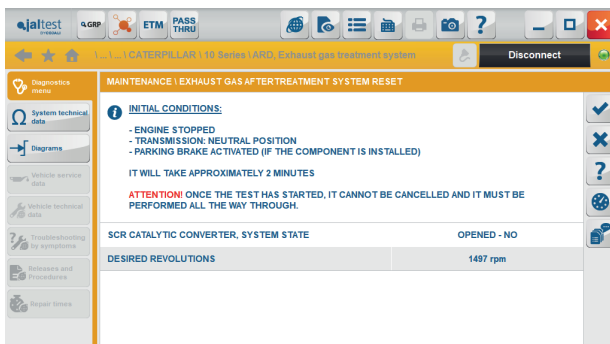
jaltest
GRP
ETM
PASS THRU

\ ... \ ... \ CATERPILLAR \ 10 Series \ ARD, Exhaust gas treatment system
Disconnect

Diagnostics menu
System technical data
Diagrams
Vehicle service data
Vehicle technical data
Troubleshooting by symptoms
Releases and Procedures
Repair times

MAINTENANCE \ EXHAUST GAS AFTERTREATMENT SYSTEM RESET

INITIAL CONDITIONS:

- ENGINE STOPPED
- TRANSMISSION: NEUTRAL POSITION
- PARKING BRAKE ACTIVATED (IF THE COMPONENT IS INSTALLED)

IT WILL TAKE APPROXIMATELY 2 MINUTES

ATTENTION! ONCE THE TEST HAS STARTED, IT CANNOT BE CANCELLED AND IT MUST BE PERFORMED ALL THE WAY THROUGH.

| SCR CATALYTIC CONVERTER, SYSTEM STATE | OPENED - NO |
|---|---|
| DESIRED REVOLUTIONS | 1497 rpm |